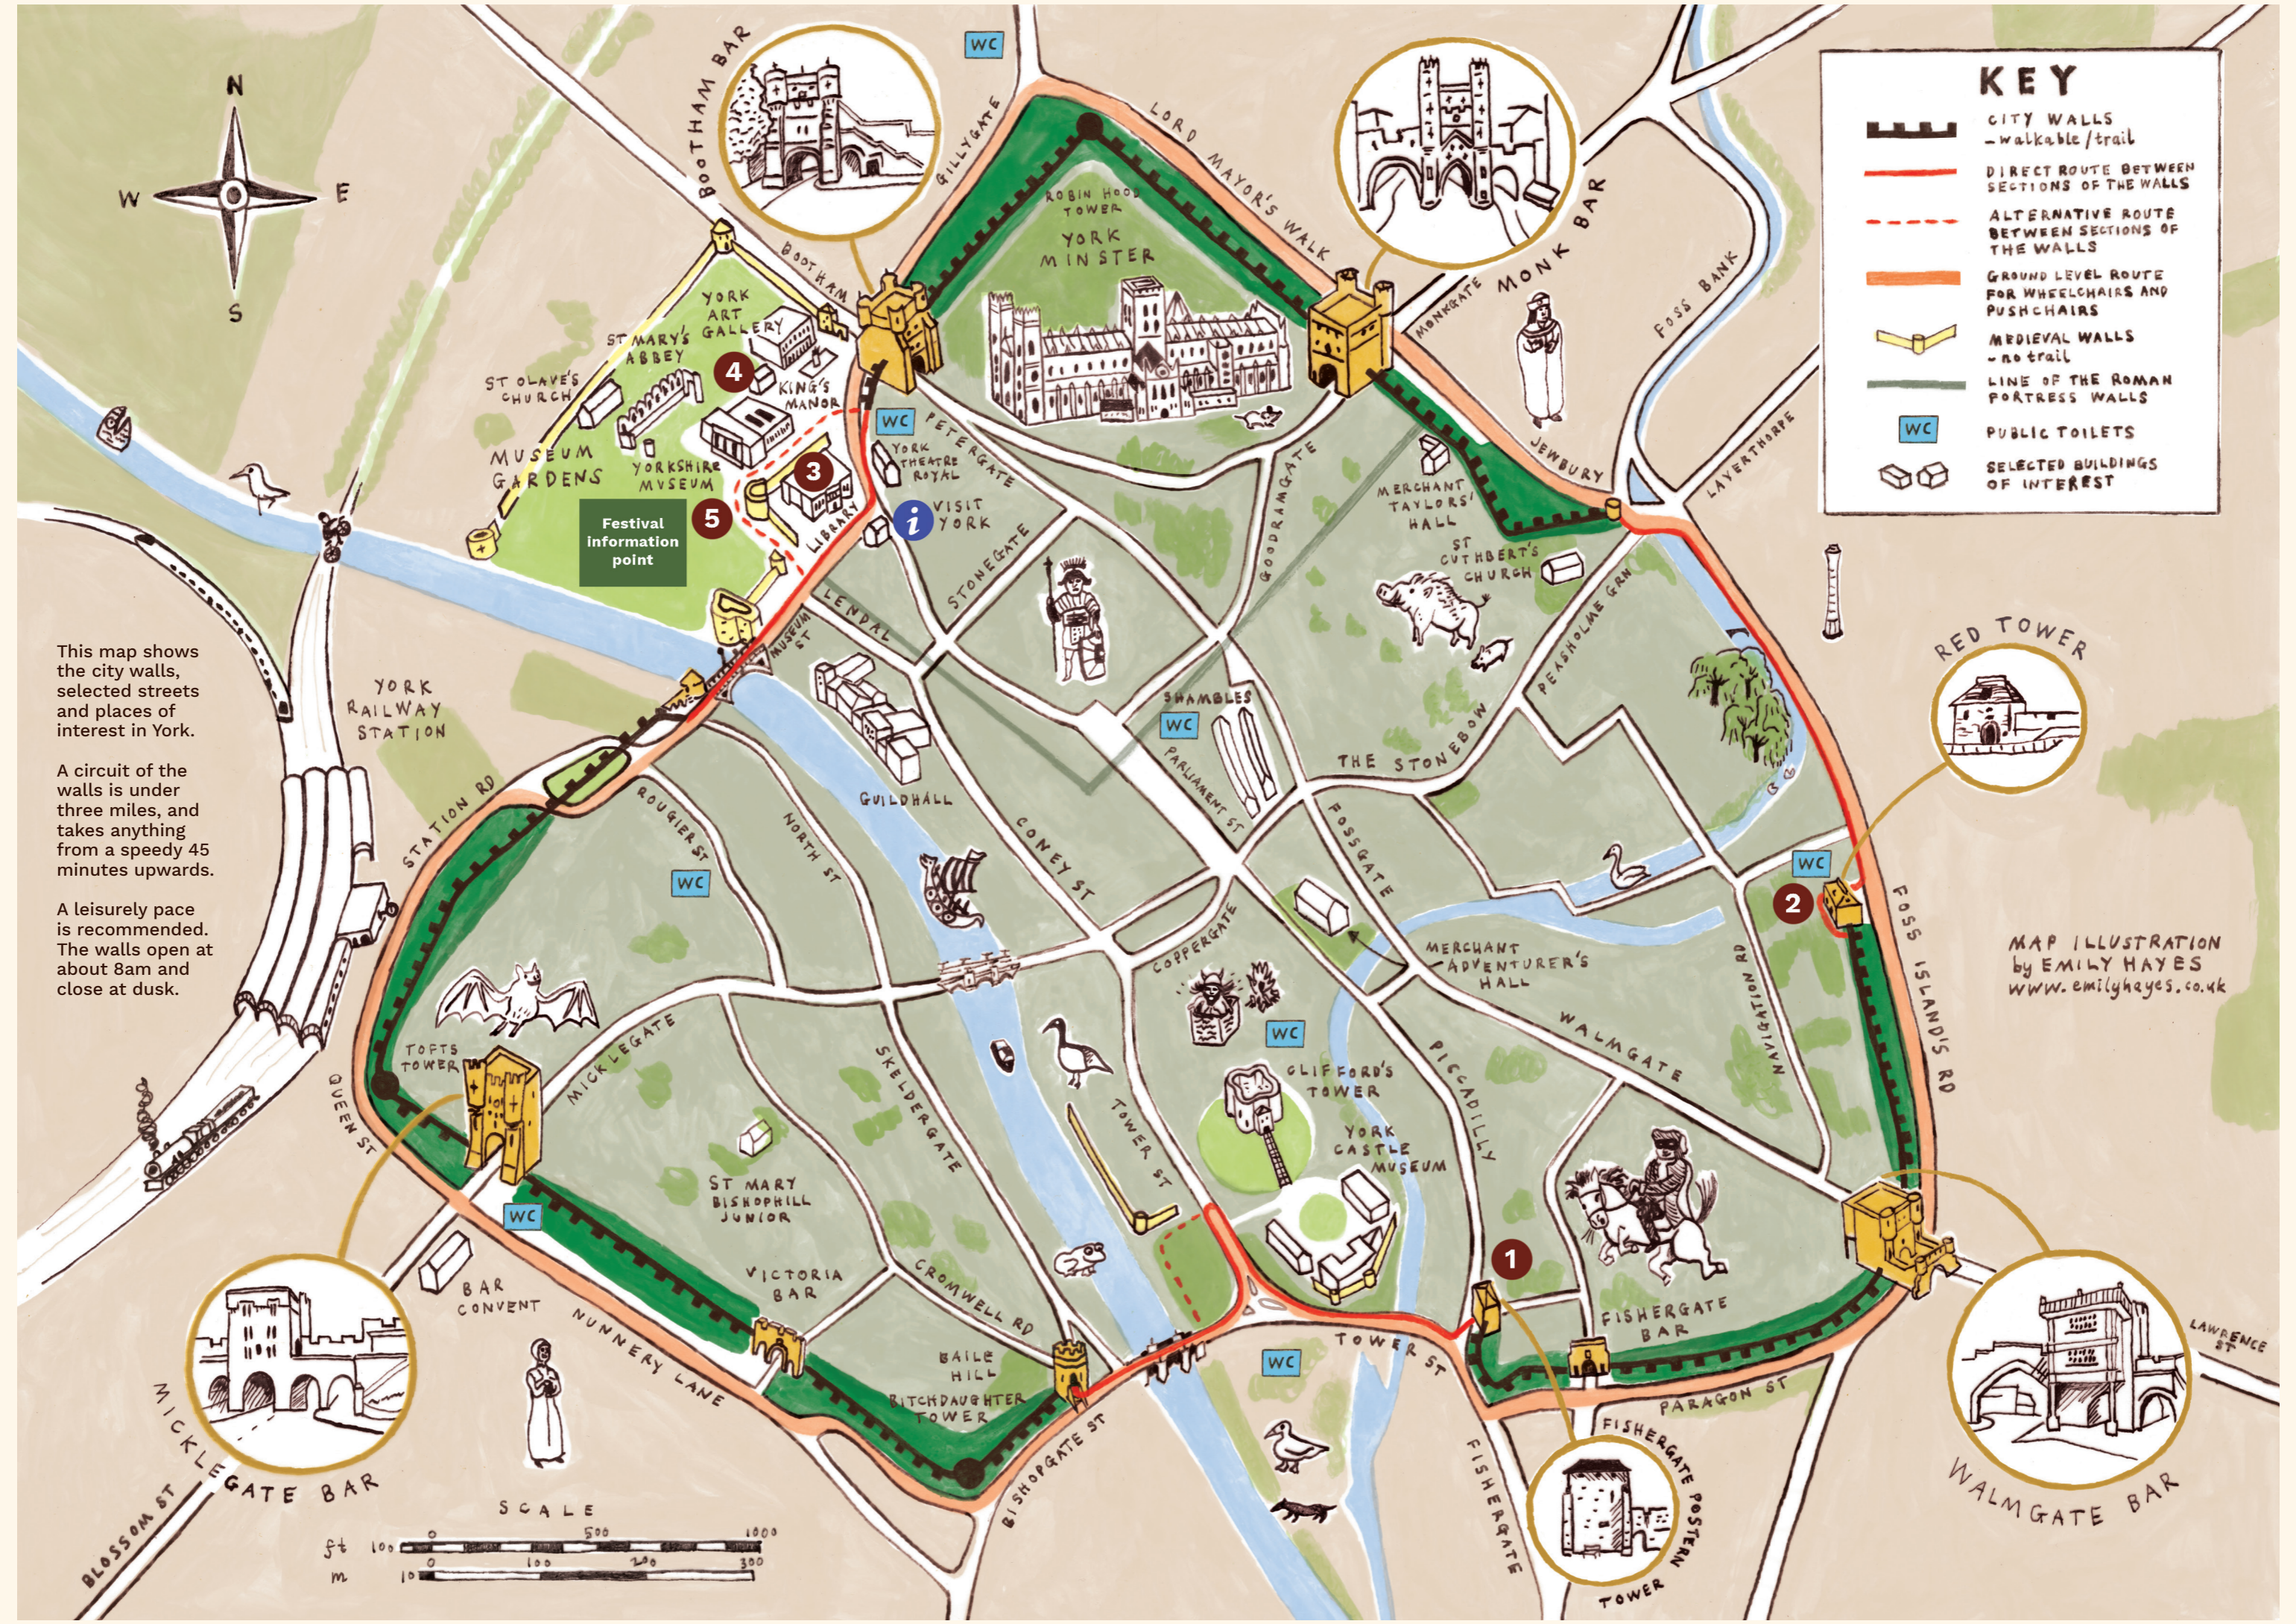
N
E
S
W

KEY
CITY WALLS – walkable/trail
DIRECT ROUTE BETWEEN SECTIONS OF THE WALLS
ALTERNATIVE ROUTE BETWEEN SECTIONS OF THE WALLS
GROUND LEVEL ROUTE FOR WHEELCHAIRS AND PUSHCHAIRS
MEDIEVAL WALLS – no trail
LINE OF THE ROMAN FORTRESS WALLS
WC PUBLIC TOILETS
SELECTED BUILDINGS OF INTEREST

This map shows the city walls, selected streets and places of interest in York.

A circuit of the walls is under three miles, and takes anything from a speedy 45 minutes upwards.

A leisurely pace is recommended. The walls open at about 8am and close at dusk.

MAP ILLUSTRATION by EMILY HAYES www.emilyhayes.co.uk

BOOTHAM BAR
BOOTHAM
GILLYGATE
WC
LORD MAYOR'S WALK
ROBIN HOODS TOWER
YORK MINSTER
MONK BAR
MONKGATE
FOSS BANK
JEWBURY
LAYERTHORPE
YORK ART GALLERY
ST MARY'S ABBEY
ST OLAVE'S CHURCH
KING'S MANOR
4
3
5
MUSEUM GARDENS
YORKSHIRE MUSEUM
Festival information point
LIBRARY
WC
YORK THEATRE ROYAL
PETERGATE
VISIT YORK
STONEGATE
GOODRAMGATE
MERCHANT TAYLORS' HALL
ST CUTHBERT'S CHURCH
PEASHOLME GRN
LENDAL
MUSEUM ST
YORK RAILWAY STATION
STATION RD
ROUGIER ST
NORTH ST
GUILDHALL
WC
SHAMBLES
PARLIAMENT ST
THE STONEBOW
FOSSGATE
CONEY ST
RED TOWER
WC
2
FOSS ISLANDS RD
WC
COPPERGATE
MERCHANT ADVENTURER'S HALL
WALMGATE
NAVIGATION RD
WC
CLIFFORD'S TOWER
YORK CASTLE MUSEUM
PICCADILLY
TOFTS TOWER
MICKLEGATE
QUEEN ST
SKELDERGATE
TOWER ST
ST MARY BISHOPHILL JUNIOR
WC
VICTORIA BAR
CROMWELL RD
BAR CONVENT
NUNNERY LANE
BAILE HILL
BITCHDAUGHTER TOWER
BISHOPGATE ST
1
WC
TOWER ST
FISHERGATE BAR
PARAGON ST
LAWRENCE ST
MICKLEGATE BAR
BLOSSOM ST
FISHERGATE
FISHERGATE POSTERN TOWER
WALMGATE BAR

SCALE
ft 100 0 500 1000
m 10 0 100 200 300